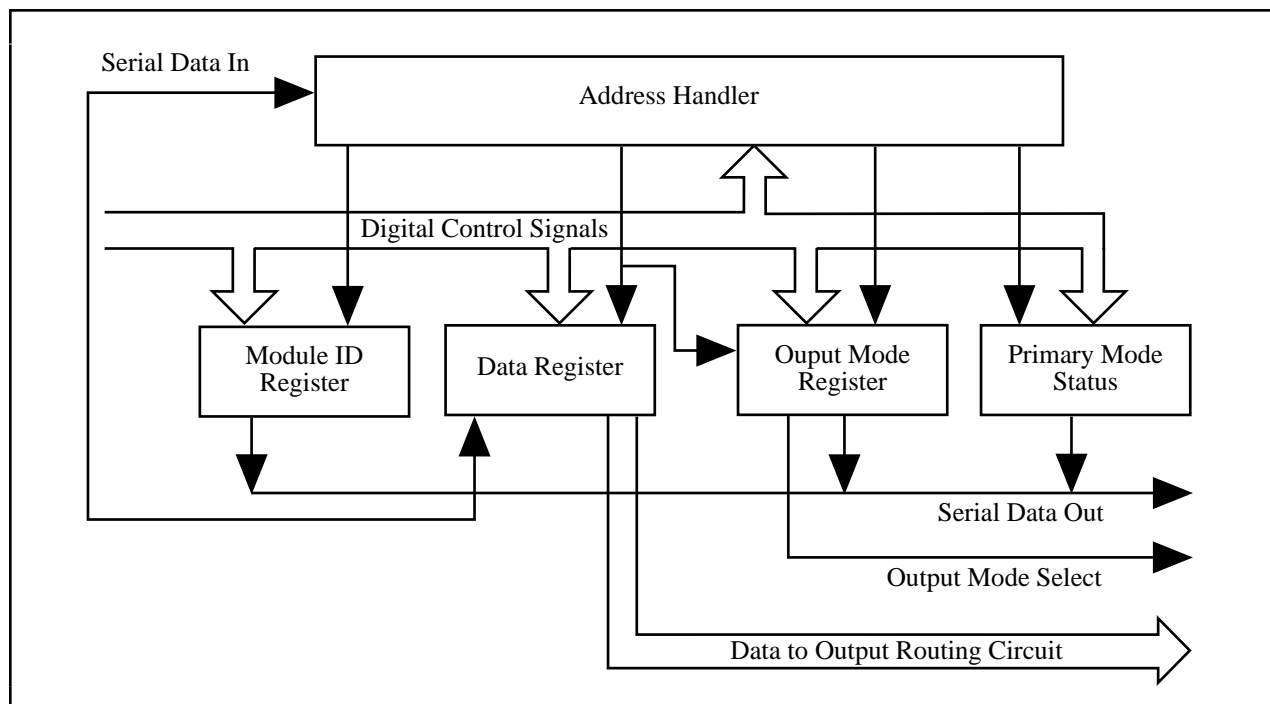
Serial Data In

Address Handler

Digital Control Signals

Module ID Register

Data Register

Ouput Mode Register

Primary Mode Status

Serial Data Out

Output Mode Select

Data to Output Routing Circuit